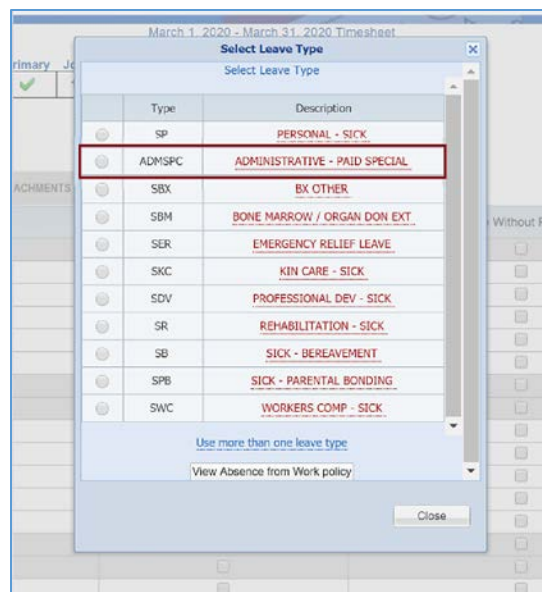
March 1, 2020 - March 31, 2020 Timesheet

rimary J

ACHMENTS

Without R

Select Leave Type

Select Leave Type

| | Type | Description |
|---|---|---|
| | SP | PERSONAL - SICK |
| | ADMSPC | ADMINISTRATIVE - PAID SPECIAL |
| | SBX | BX OTHER |
| | SBM | BONE MARROW / ORGAN DON EXT |
| | SER | EMERGENCY RELIEF LEAVE |
| | SKC | KIN CARE - SICK |
| | SDV | PROFESSIONAL DEV - SICK |
| | SR | REHABILITATION - SICK |
| | SB | SICK - BEREAVEMENT |
| | SPB | SICK - PARENTAL BONDING |
| | SWC | WORKERS COMP - SICK |

Use more than one leave type

View Absence from Work policy

Close